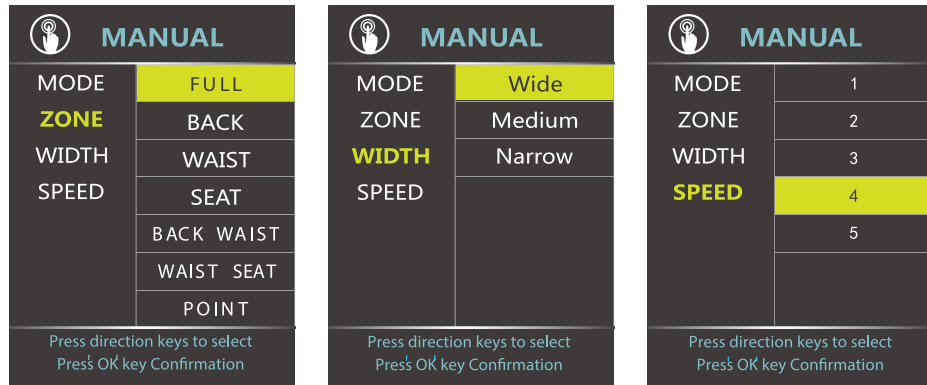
MANUAL

MODE
ZONE
WIDTH
SPEED

FULL
BACK
WAIST
SEAT
BACK WAIST
WAIST SEAT
POINT

Press direction keys to select
Press OK key Confirmation

MANUAL

MODE
ZONE
WIDTH
SPEED

Wide
Medium
Narrow

Press direction keys to select
Press OK key Confirmation

MANUAL

MODE
ZONE
WIDTH
SPEED

1
2
3
4
5

Press direction keys to select
Press OK key Confirmation